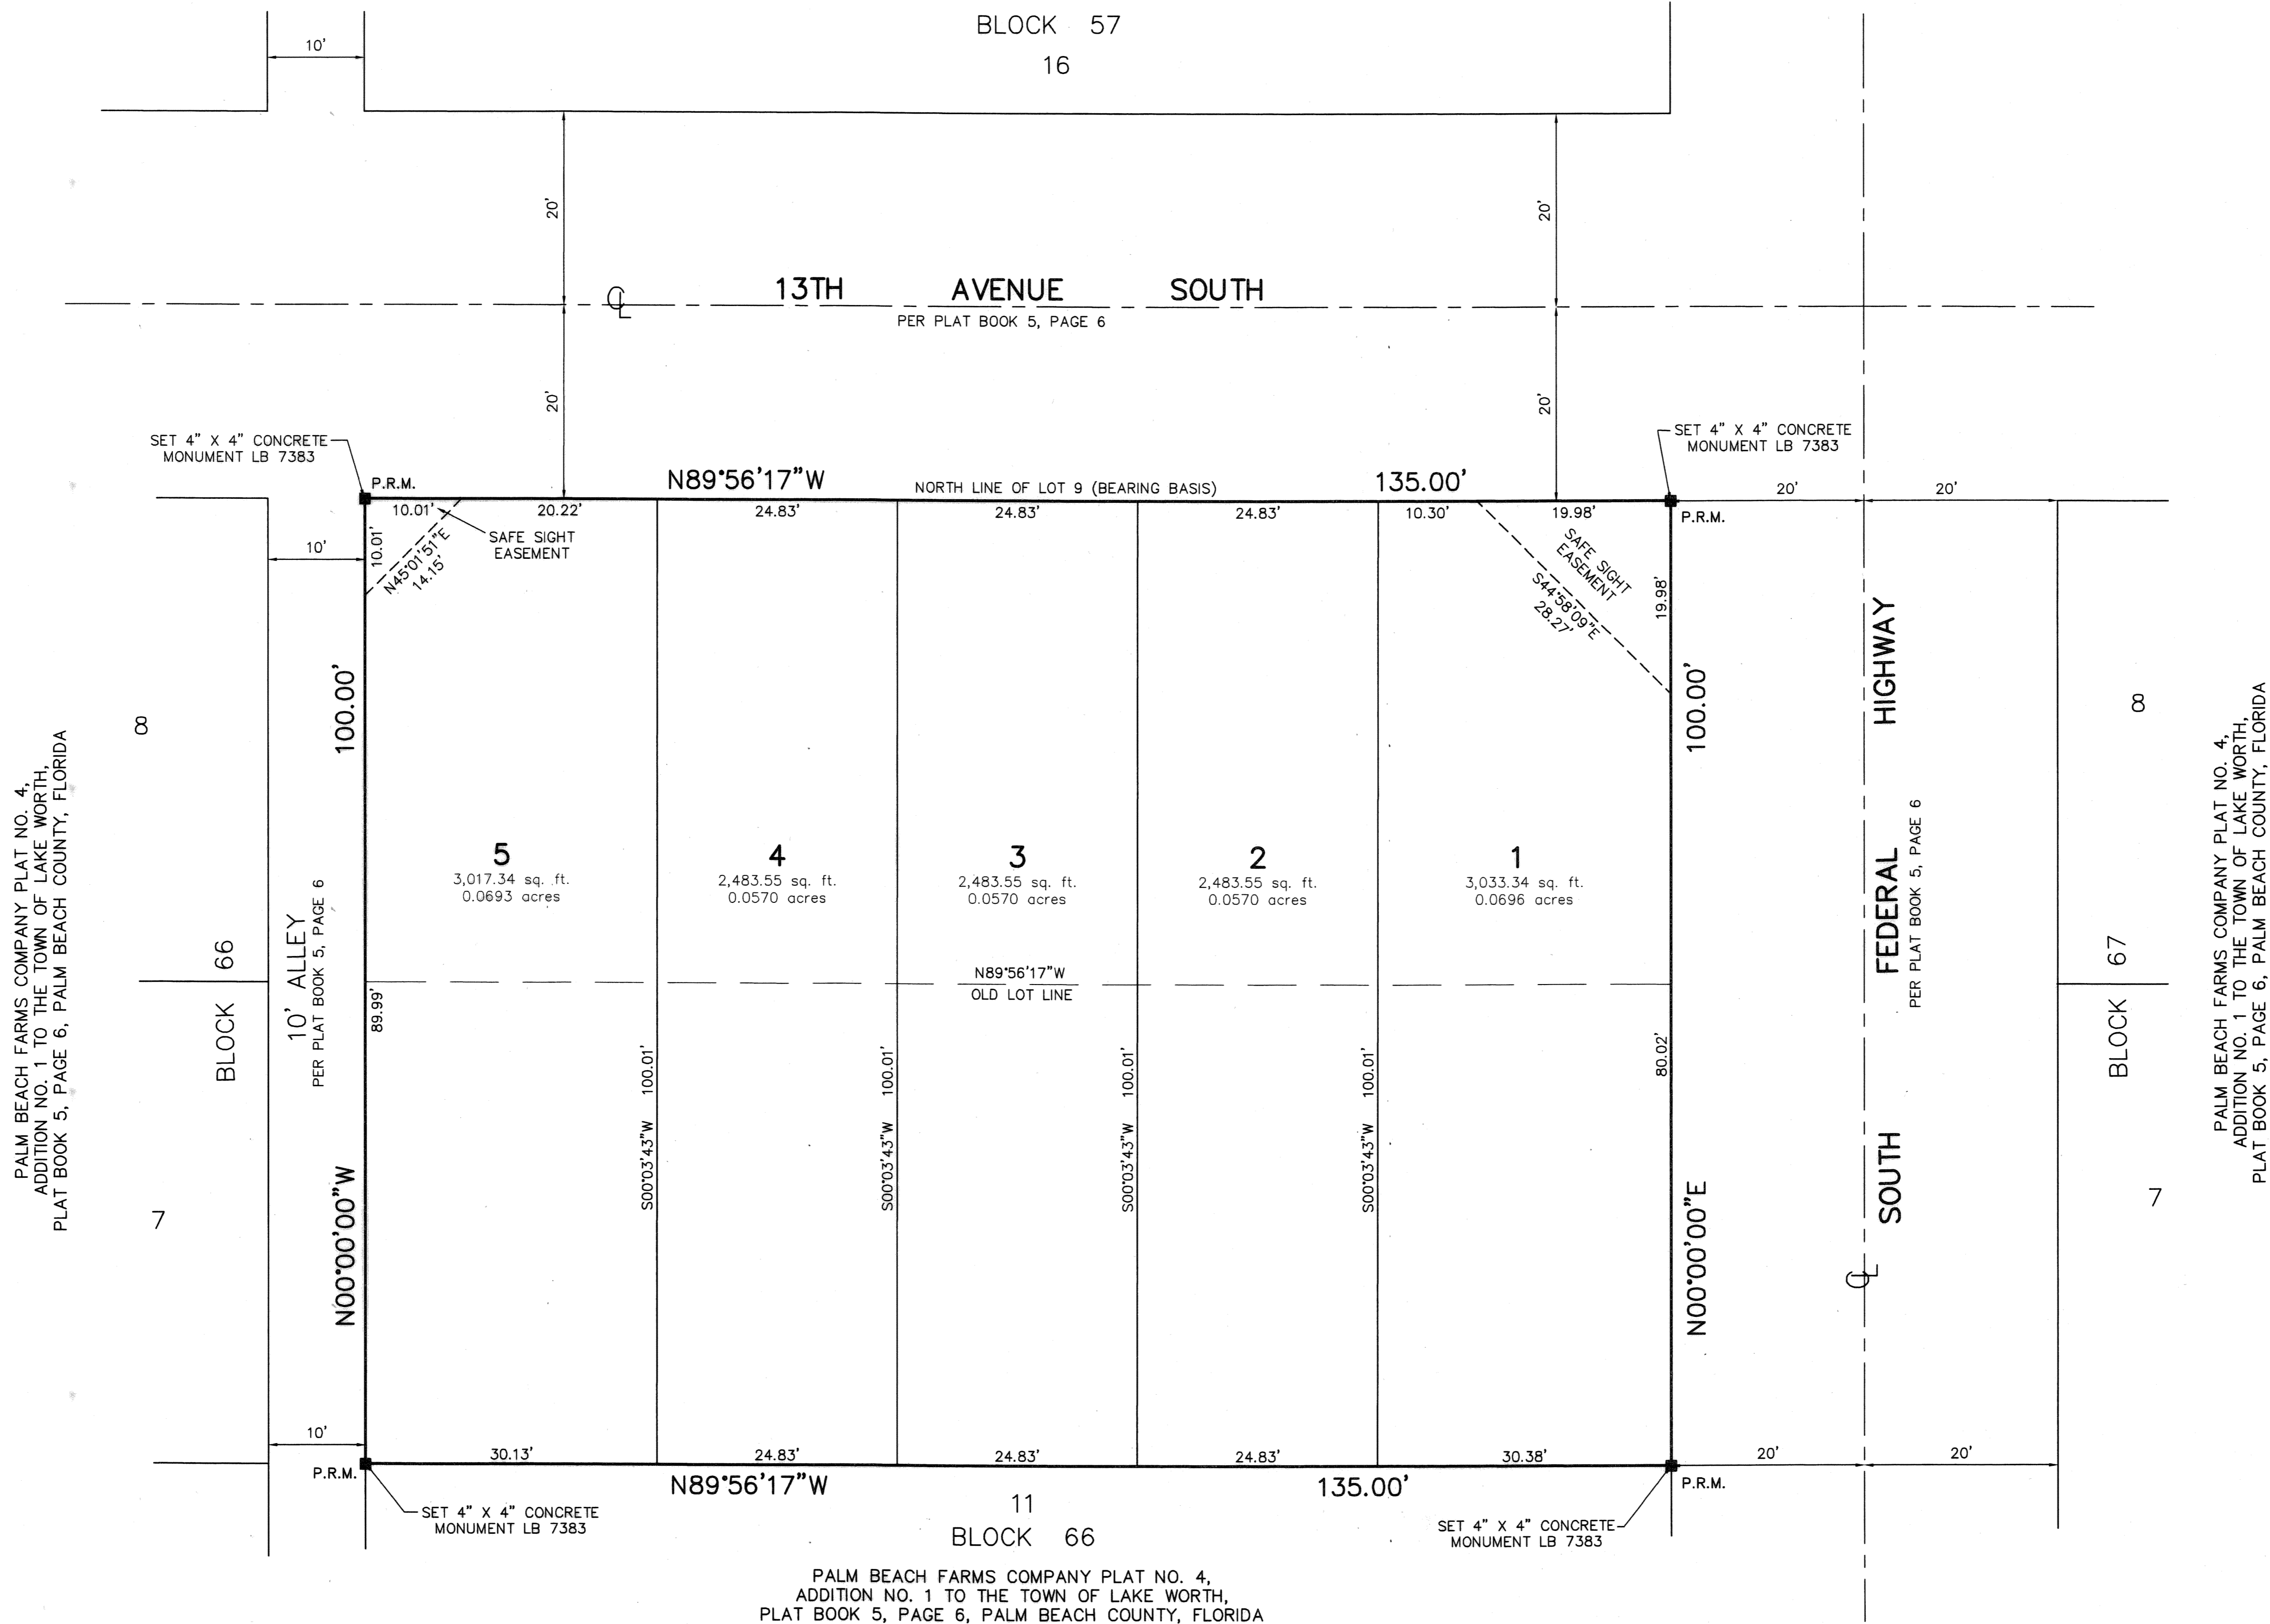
BLOCK 57
16

10'

20'
20'

℄ 13TH AVENUE SOUTH
PER PLAT BOOK 5, PAGE 6

20'
20'

SET 4" X 4" CONCRETE MONUMENT LB 7383

SET 4" X 4" CONCRETE MONUMENT LB 7383

P.R.M.

N89°56'17"W

NORTH LINE OF LOT 9 (BEARING BASIS)

135.00'

P.R.M.

20'
20'

10.01'
20.22'
24.83'
24.83'
24.83'
10.30'
19.98'

10'

10.01'
N45°01'51"E 14.15'

SAFE SIGHT EASEMENT

SAFE SIGHT EASEMENT
S44°58'09"E 28.27'

19.98'

PALM BEACH FARMS COMPANY PLAT NO. 4, ADDITION NO. 1 TO THE TOWN OF LAKE WORTH, PLAT BOOK 5, PAGE 6, PALM BEACH COUNTY, FLORIDA

8

100.00'

100.00'

HIGHWAY

8

PALM BEACH FARMS COMPANY PLAT NO. 4, ADDITION NO. 1 TO THE TOWN OF LAKE WORTH, PLAT BOOK 5, PAGE 6, PALM BEACH COUNTY, FLORIDA

5
3,017.34 sq. ft.
0.0693 acres

4
2,483.55 sq. ft.
0.0570 acres

3
2,483.55 sq. ft.
0.0570 acres

2
2,483.55 sq. ft.
0.0570 acres

1
3,033.34 sq. ft.
0.0696 acres

FEDERAL
PER PLAT BOOK 5, PAGE 6

BLOCK 66

10' ALLEY
PER PLAT BOOK 5, PAGE 6

N89°56'17"W
OLD LOT LINE

BLOCK 67

89.99'

S00°03'43"W 100.01'
S00°03'43"W 100.01'
S00°03'43"W 100.01'
S00°03'43"W 100.01'

80.02'

N00°00'00"W

N00°00'00"E

SOUTH

7

℄

7

10'
30.13'
24.83'
24.83'
24.83'
30.38'
20'
20'

P.R.M.

N89°56'17"W

135.00'

P.R.M.

SET 4" X 4" CONCRETE MONUMENT LB 7383

11
BLOCK 66

SET 4" X 4" CONCRETE MONUMENT LB 7383

PALM BEACH FARMS COMPANY PLAT NO. 4, ADDITION NO. 1 TO THE TOWN OF LAKE WORTH, PLAT BOOK 5, PAGE 6, PALM BEACH COUNTY, FLORIDA